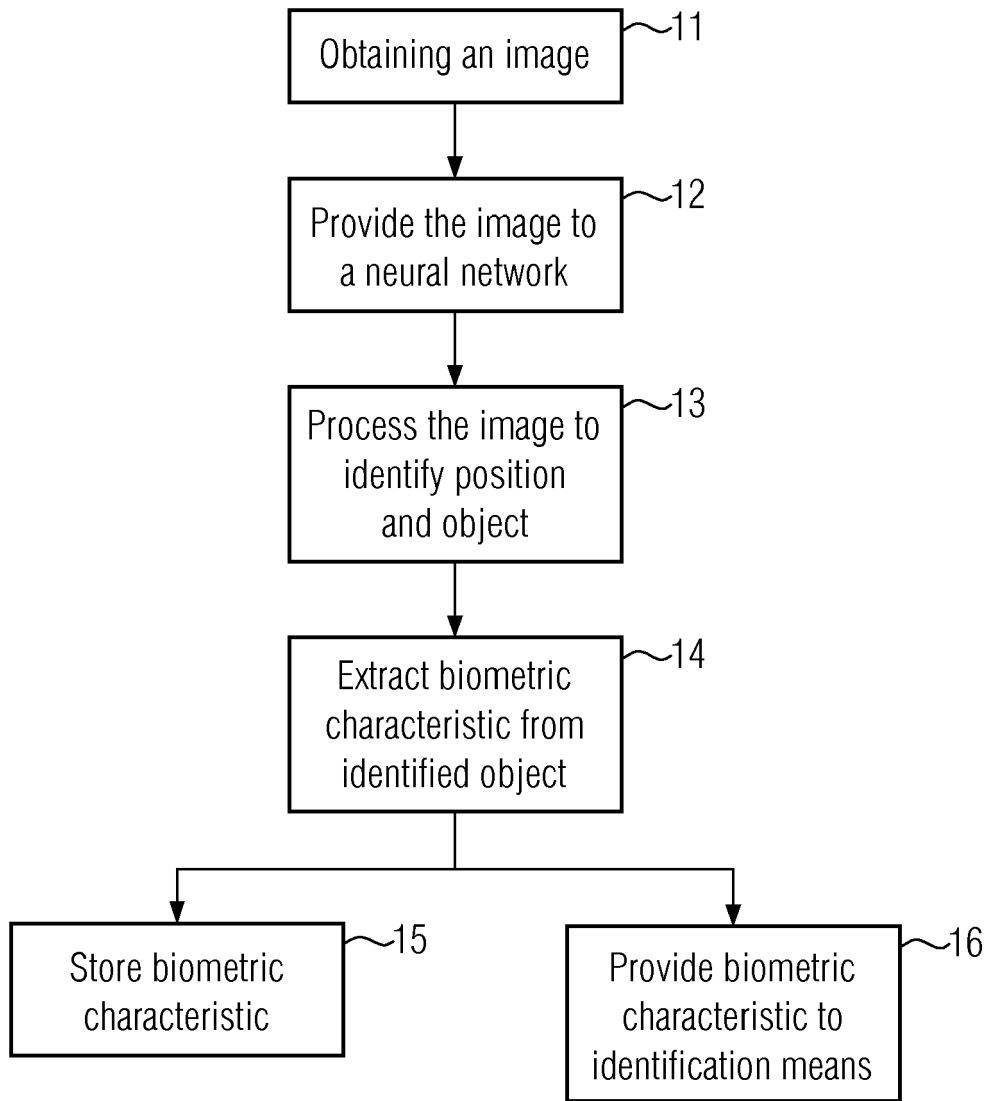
Obtaining an image
11

Provide the image to a neural network
12

Process the image to identify position and object
13

Extract biometric characteristic from identified object
14

Store biometric characteristic
15

Provide biometric characteristic to identification means
16